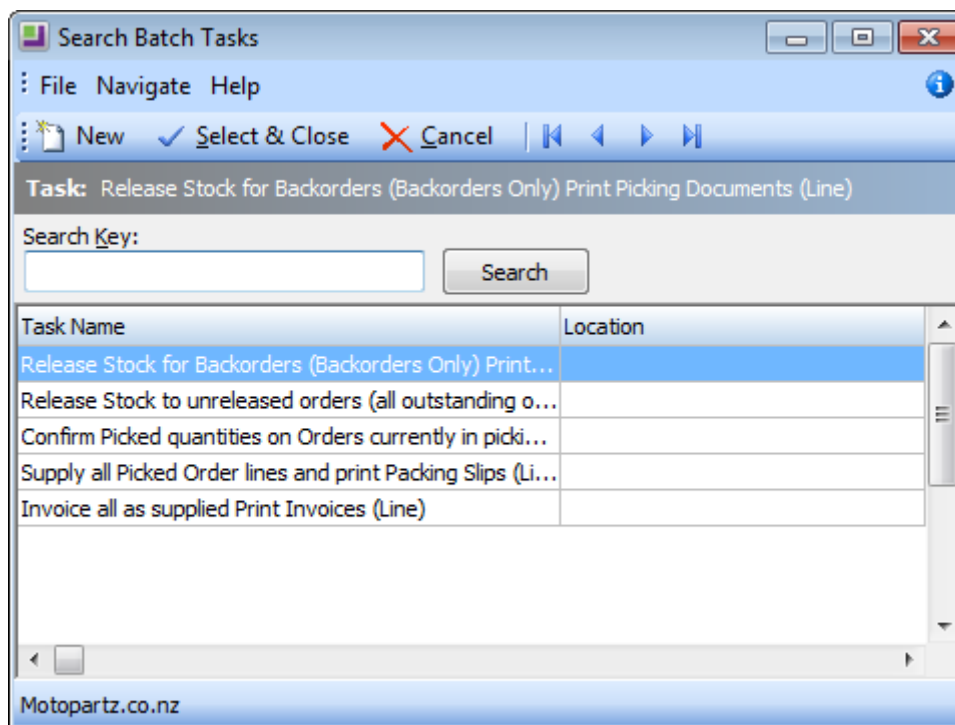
Search Batch Tasks

File Navigate Help

New Select & Close Cancel

Task: Release Stock for Backorders (Backorders Only) Print Picking Documents (Line)

Search Key:

Search

| Task Name | Location |
|---|---|
| Release Stock for Backorders (Backorders Only) Print... | |
| Release Stock to unreleased orders (all outstanding o... | |
| Confirm Picked quantities on Orders currently in picki... | |
| Supply all Picked Order lines and print Packing Slips (Li... | |
| Invoice all as supplied Print Invoices (Line) | |

Motopartz.co.nz